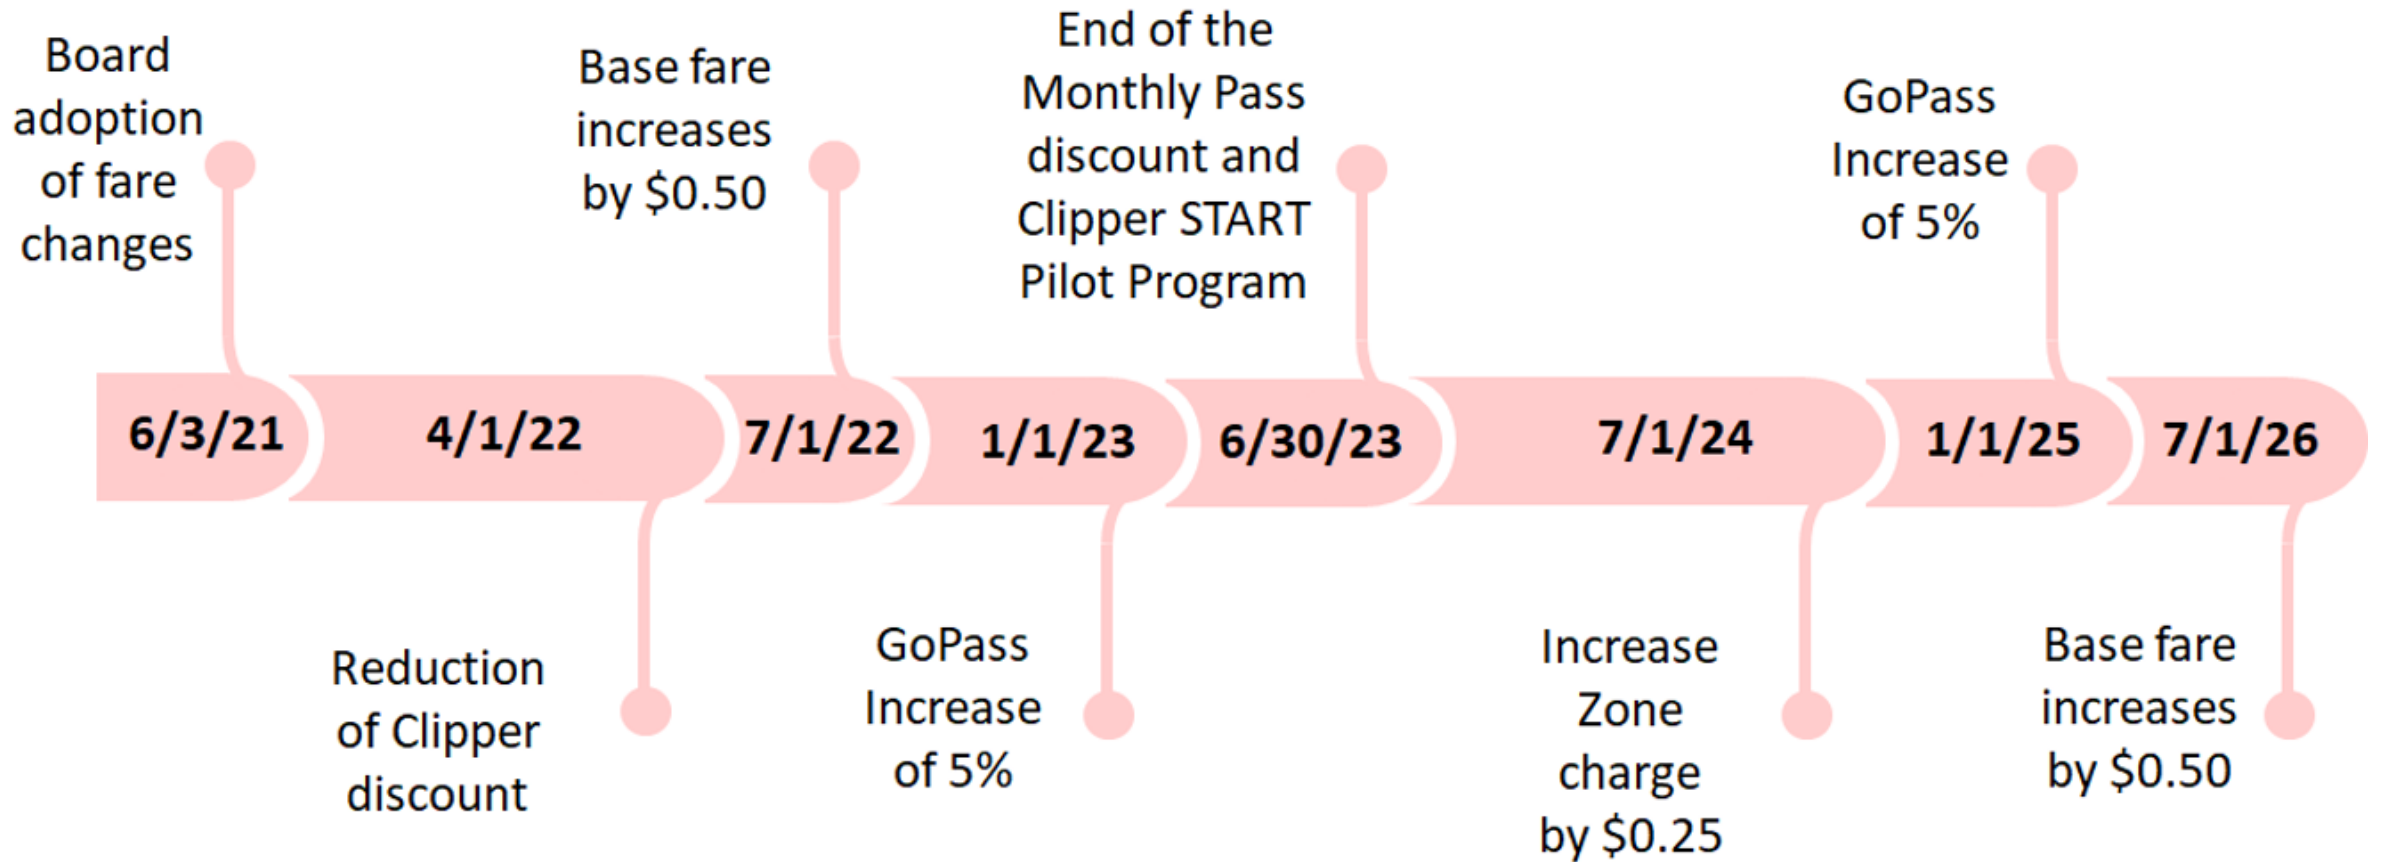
Board adoption of fare changes

Base fare increases by $0.50

End of the Monthly Pass discount and Clipper START Pilot Program

GoPass Increase of 5%

6/3/21

4/1/22

7/1/22

1/1/23

6/30/23

7/1/24

1/1/25

7/1/26

Reduction of Clipper discount

GoPass Increase of 5%

Increase Zone charge by $0.25

Base fare increases by $0.50